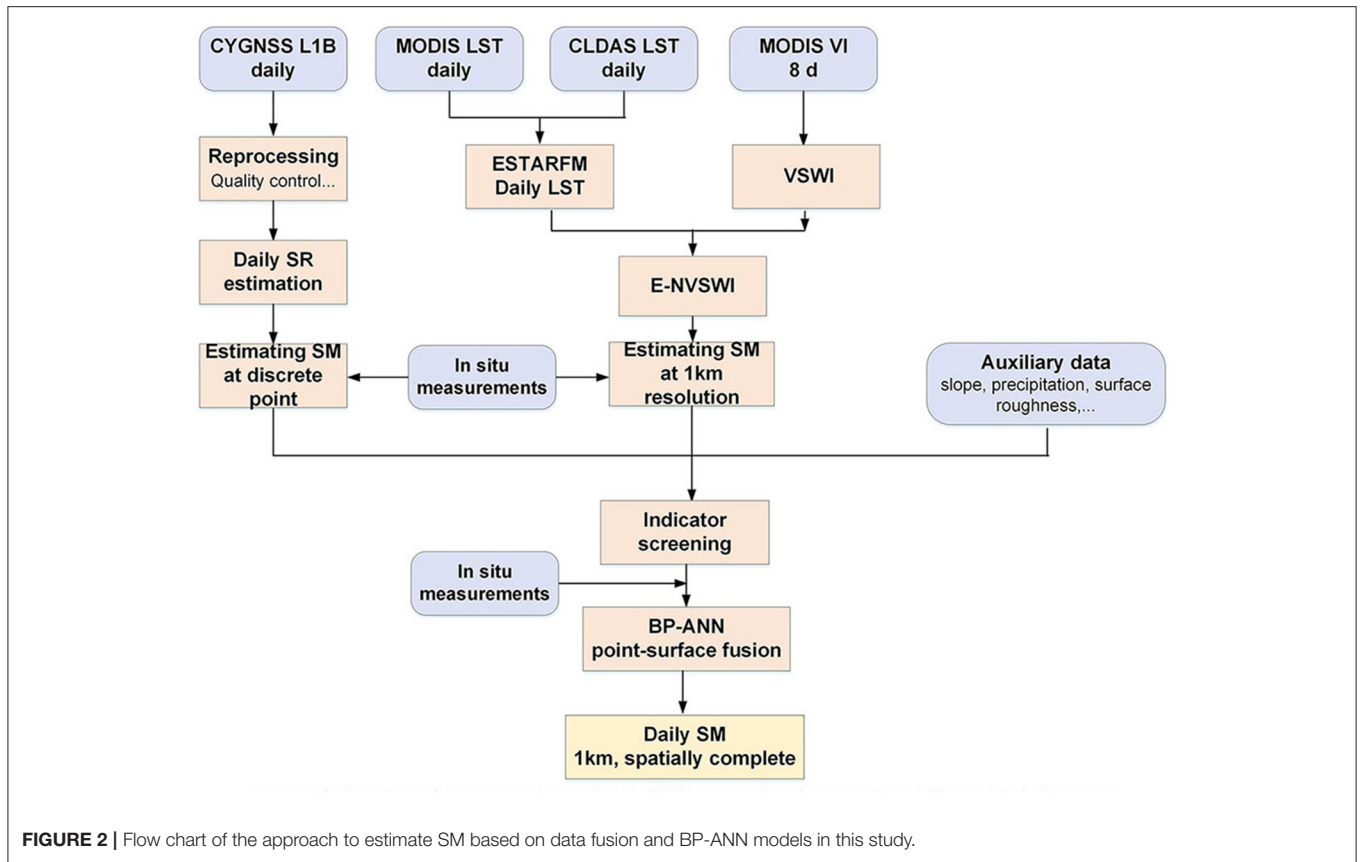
CYGNSS L1B daily

MODIS LST daily

CLDAS LST daily

MODIS VI 8 d

Reprocessing Quality control...

ESTARFM Daily LST

VSWI

Daily SR estimation

E-NVSWI

Estimating SM at discrete point

In situ measurements

Estimating SM at 1km resolution

Auxiliary data slope, precipitation, surface roughness,...

Indicator screening

In situ measurements

BP-ANN point-surface fusion

Daily SM 1km, spatially complete

**FIGURE 2 |** Flow chart of the approach to estimate SM based on data fusion and BP-ANN models in this study.